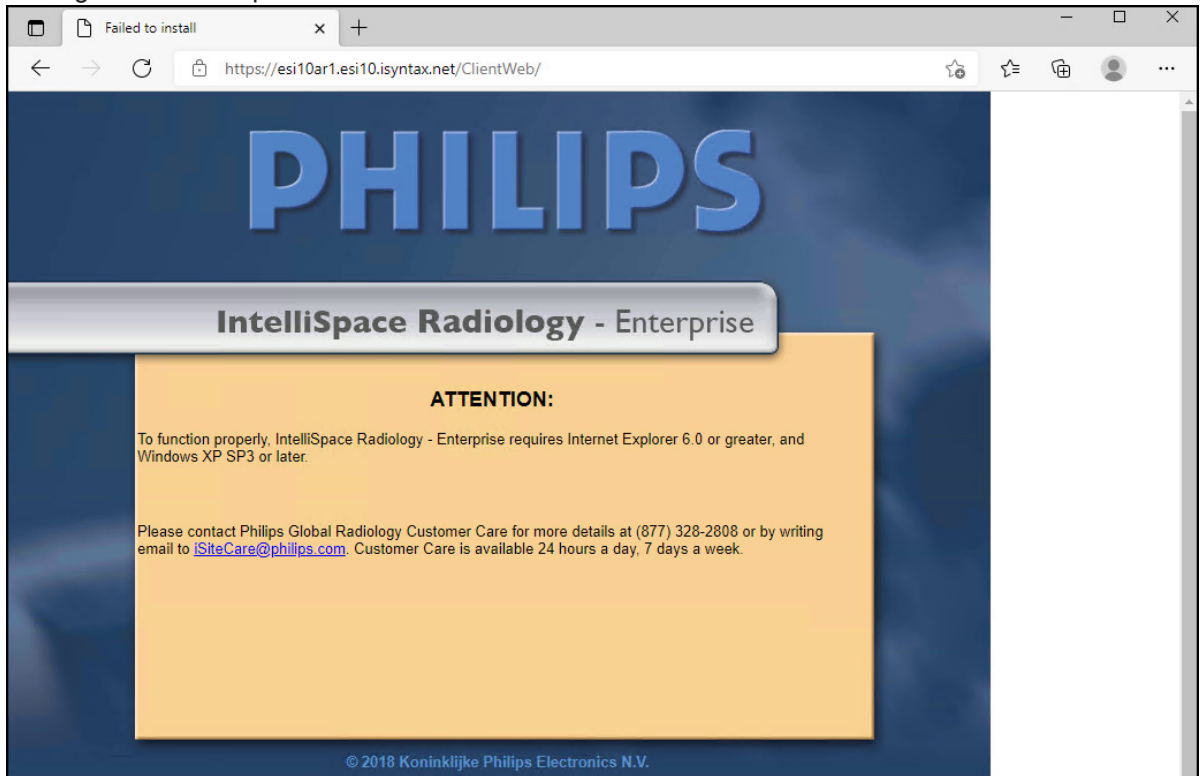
Failed to install

https://esi10ar1.esi10.isyntax.net/ClientWeb/

PHILIPS

IntelliSpace Radiology - Enterprise

ATTENTION:

To function properly, IntelliSpace Radiology - Enterprise requires Internet Explorer 6.0 or greater, and Windows XP SP3 or later.

Please contact Philips Global Radiology Customer Care for more details at (877) 328-2808 or by writing email to iSiteCare@philips.com. Customer Care is available 24 hours a day, 7 days a week.

© 2018 Koninklijke Philips Electronics N.V.